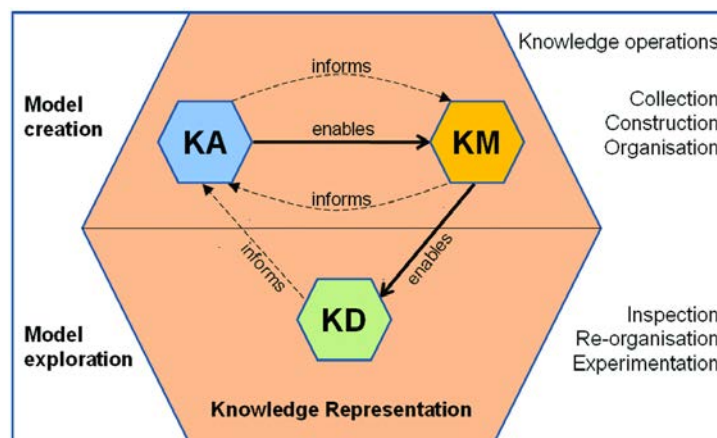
Knowledge operations

Model creation

informs

KA

enables

KM

informs

Collection
Construction
Organisation

informs

enables

KD

Model exploration

Inspection
Re-organisation
Experimentation

Knowledge Representation